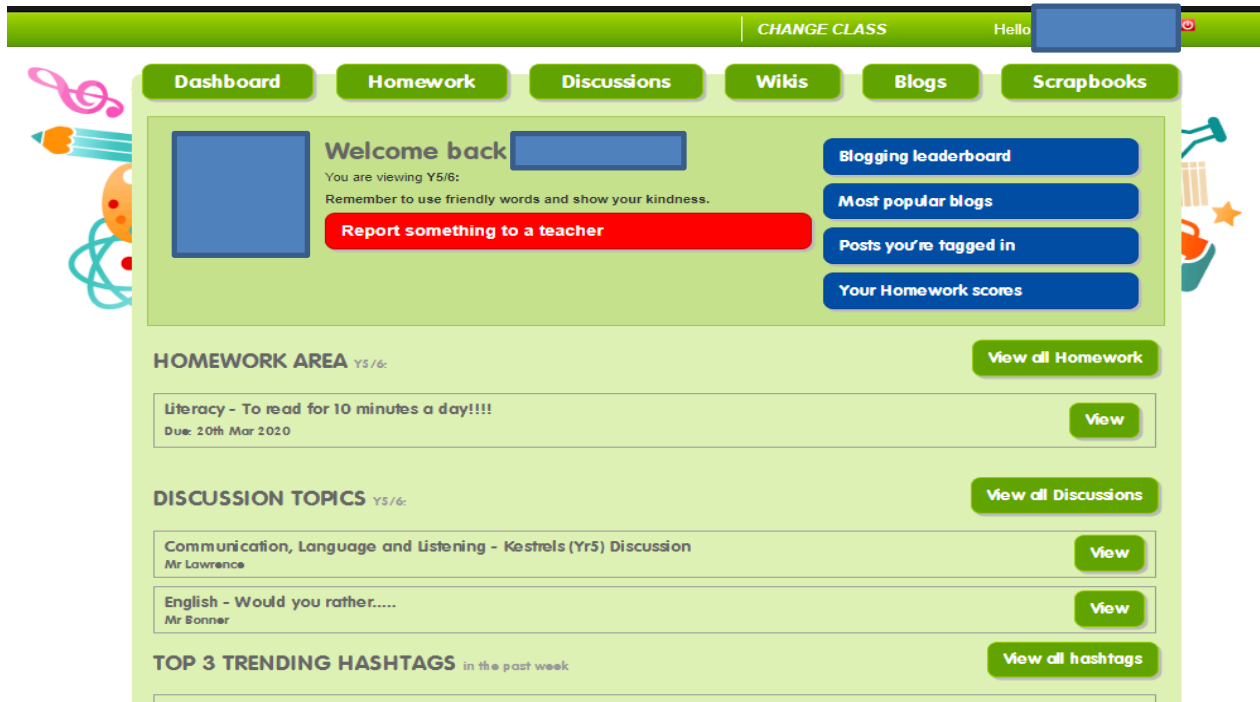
CHANGE CLASS Hello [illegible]

Dashboard
Homework
Discussions
Wikis
Blogs
Scrapbooks

Welcome back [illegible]
You are viewing Y5/6:
Remember to use friendly words and show your kindness.
Report something to a teacher

Blogging leaderboard
Most popular blogs
Posts you're tagged in
Your Homework scores

HOMEWORK AREA Y5/6:
View all Homework

Literacy - To read for 10 minutes a day!!!!
Due: 20th Mar 2020
View

DISCUSSION TOPICS Y5/6:
View all Discussions

Communication, Language and Listening - Kestrels (Yr5) Discussion
Mr Lawrence
View

English - Would you rather.....
Mr Bonner
View

TOP 3 TRENDING HASHTAGS in the past week
View all hashtags